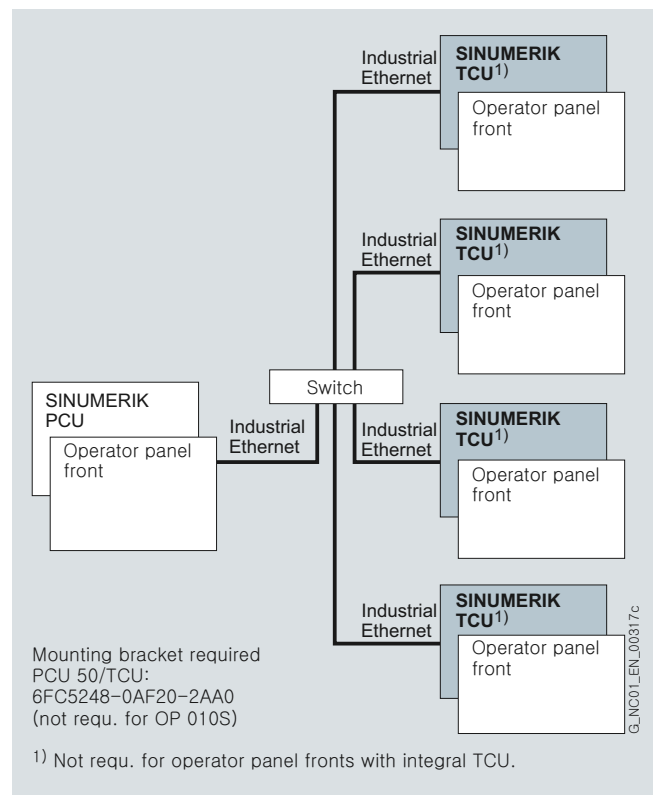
Industrial Ethernet

SINUMERIK TCU$^{1)}$

Operator panel front

Industrial Ethernet

SINUMERIK TCU$^{1)}$

Operator panel front

SINUMERIK PCU

Operator panel front

Industrial Ethernet

Switch

Industrial Ethernet

SINUMERIK TCU$^{1)}$

Operator panel front

Industrial Ethernet

SINUMERIK TCU$^{1)}$

Operator panel front

G_NC01_EN_00317c

Mounting bracket required PCU 50/TCU: 6FC5248-0AF20-2AA0 (not requ. for OP 010S)

$^{1)}$ Not requ. for operator panel fronts with integral TCU.